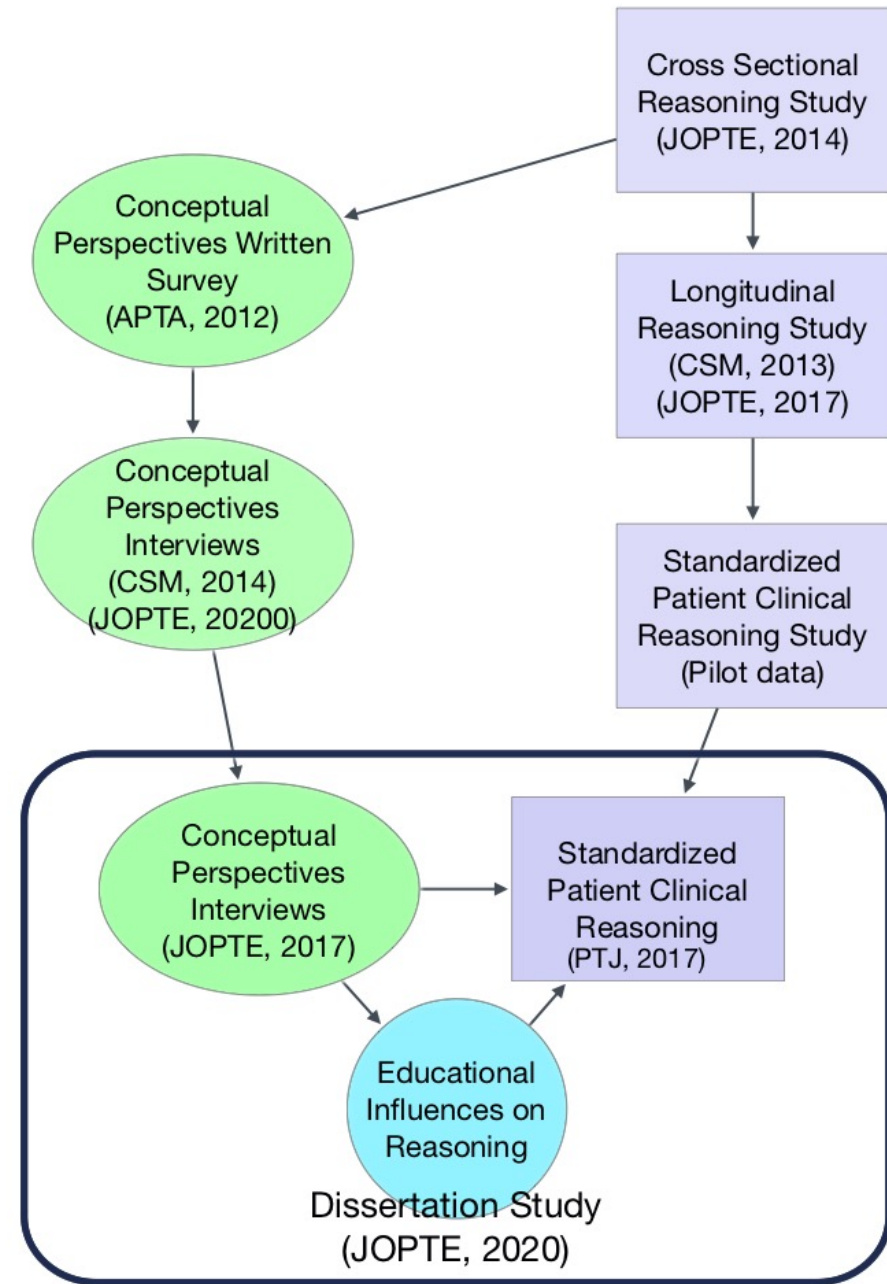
Cross Sectional Reasoning Study (JOPTE, 2014)

Conceptual Perspectives Written Survey (APTA, 2012)

Longitudinal Reasoning Study (CSM, 2013) (JOPTE, 2017)

Conceptual Perspectives Interviews (CSM, 2014) (JOPTE, 20200)

Standardized Patient Clinical Reasoning Study (Pilot data)

Conceptual Perspectives Interviews (JOPTE, 2017)

Standardized Patient Clinical Reasoning (PTJ, 2017)

Educational Influences on Reasoning

Dissertation Study (JOPTE, 2020)